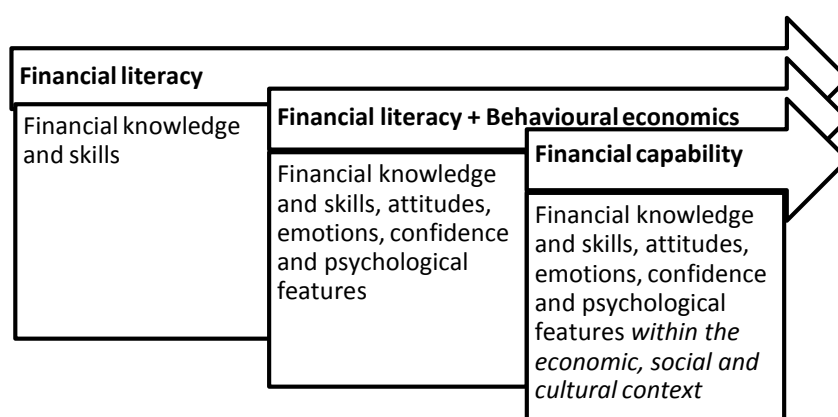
Financial literacy

Financial knowledge and skills

Financial literacy + Behavioural economics

Financial knowledge and skills, attitudes, emotions, confidence and psychological features

Financial capability

Financial knowledge and skills, attitudes, emotions, confidence and psychological features *within the economic, social and cultural context*